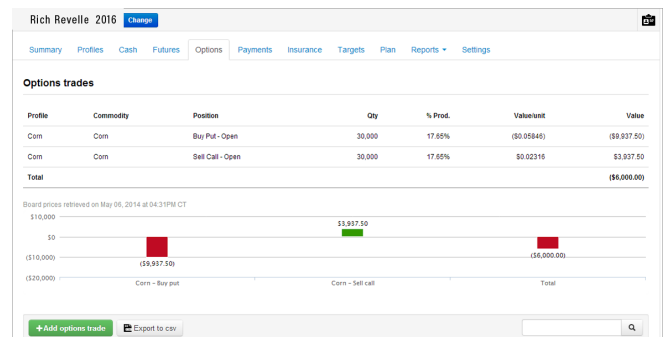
Rich Revelle 2016 Change

Summary Profiles Cash Futures Options Payments Insurance Targets Plan Reports Settings

Options trades

| Profile | Commodity | Position | Qty | % Prod. | Value/unit | Value |
|---|---|---|---|---|---|---|
| Corn | Corn | Buy Put - Open | 30,000 | 17.65% | ($0.05846) | ($9,937.50) |
| Corn | Corn | Sell Call - Open | 30,000 | 17.65% | $0.02316 | $3,937.50 |
| Total | | | | | | ($6,000.00) |

Board prices retrieved on May 06, 2014 at 04:31PM CT

$10,000
$0
($10,000)
($20,000)

$3,937.50
($9,937.50)
($6,000.00)

Corn - Buy put
Corn - Sell call
Total

+Add options trade
Export to csv